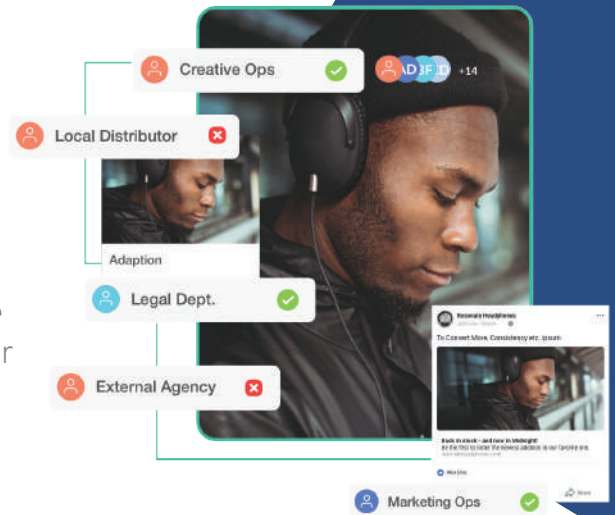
Creative Ops

AD BF D +14

Local Distributor

Adaption

Legal Dept.

External Agency

Resonate Headphones

To Convert More, Consistency etc. Ipsum

Back in stock - and now in Midnight!

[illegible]

Marketing Ops